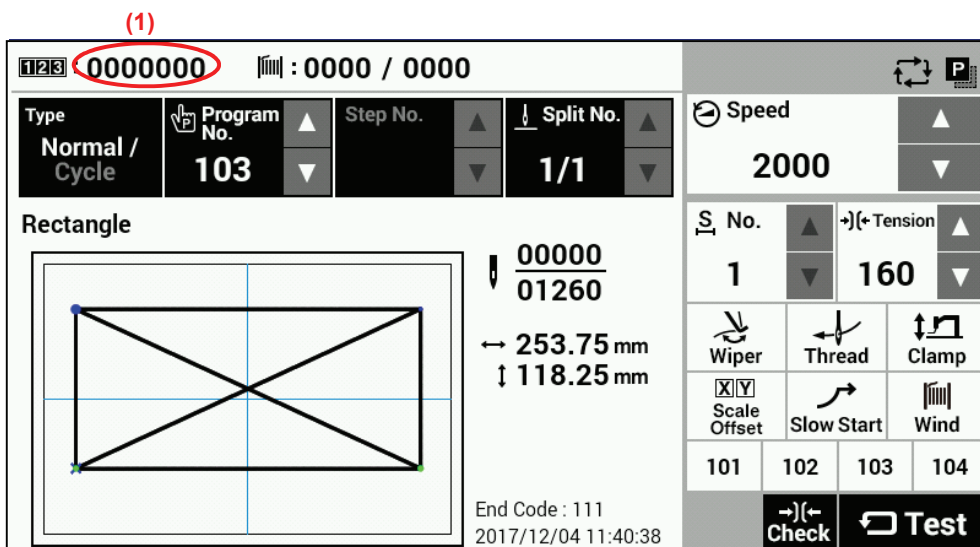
(1)

123 : 0000000 : 0000 / 0000

P

Type
Normal / Cycle

Program No.
103

Step No.

Split No.
1/1

Speed
2000

Rectangle

00000
01260

↔ 253.75 mm
↕ 118.25 mm

End Code : 111
2017/12/04 11:40:38

S No.
1

Tension
160

Wiper

Thread

Clamp

XY
Scale Offset

Slow Start

Wind

| 101 | 102 | 103 | 104 |
|---|---|---|---|

Check

Test